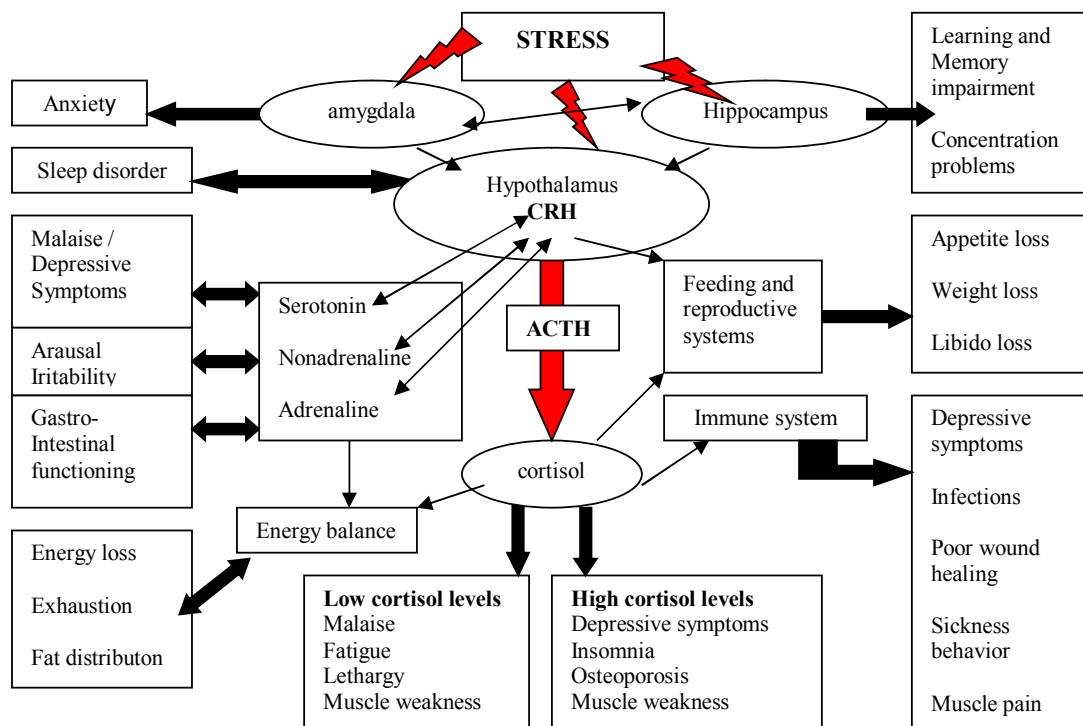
STRESS

Anxiety

amygdala

Hippocampus

Learning and Memory impairment

Concentration problems

Sleep disorder

Hypothalamus
**CRH**

Malaise / Depressive Symptoms

Arausal Iritability

Gastro-Intestinal functioning

Serotonin

Nonadrenaline

Adrenaline

ACTH

Feeding and reproductive systems

Appetite loss

Weight loss

Libido loss

Immune system

Depressive symptoms

Infections

Poor wound healing

Sickness behavior

Muscle pain

cortisol

Energy balance

Energy loss

Exhaustion

Fat distributon

**Low cortisol levels**
Malaise
Fatigue
Lethargy
Muscle weakness

**High cortisol levels**
Depressive symptoms
Insomnia
Osteoporosis
Muscle weakness